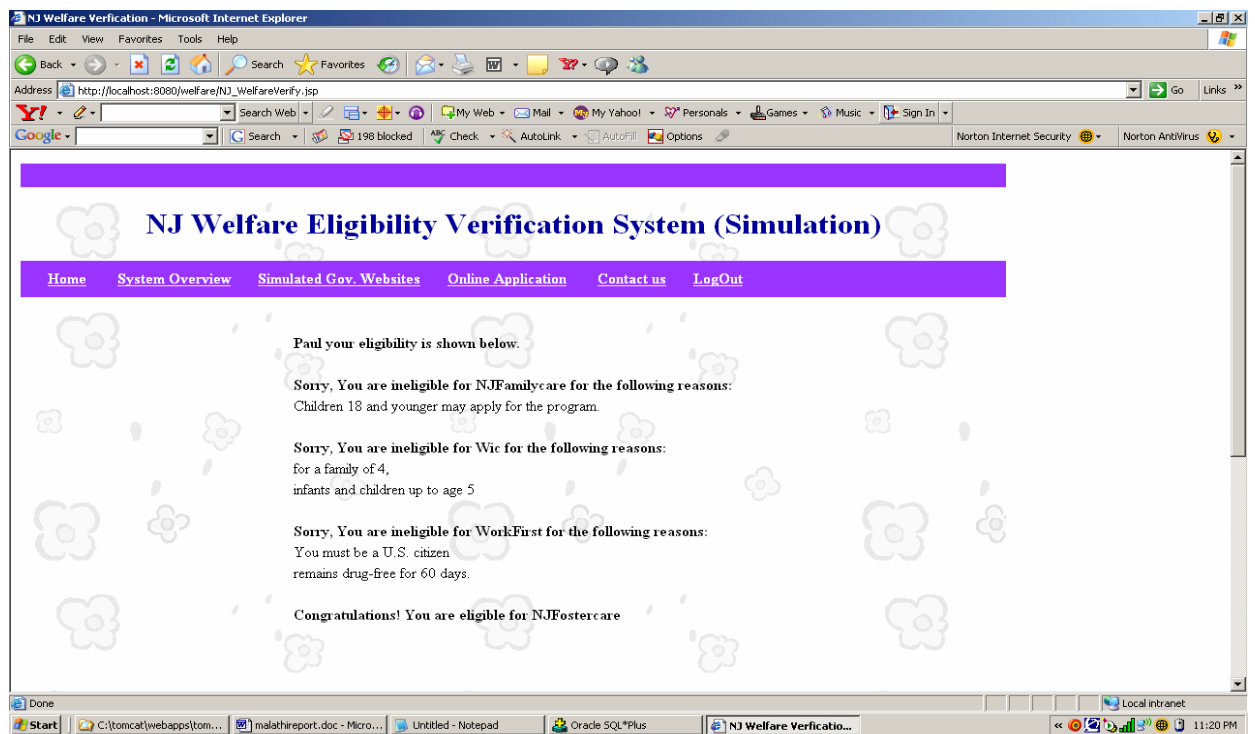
NJ Welfare Verfication - Microsoft Internet Explorer

File Edit View Favorites Tools Help

Back Search Favorites

Address http://localhost:8080/welfare/NJ_WelfareVerify.jsp Go Links

Search Web My Web Mail My Yahoo! Personals Games Music Sign In

Google Search 198 blocked Check AutoLink AutoFill Options Norton Internet Security Norton AntiVirus

NJ Welfare Eligibility Verification System (Simulation)

Home System Overview Simulated Gov. Websites Online Application Contact us LogOut

Paul your eligibility is shown below.

Sorry, You are ineligible for NJFamilycare for the following reasons:
Children 18 and younger may apply for the program.

Sorry, You are ineligible for Wic for the following reasons:
for a family of 4,
infants and children up to age 5

Sorry, You are ineligible for WorkFirst for the following reasons:
You must be a U.S. citizen
remains drug-free for 60 days.

Congratulations! You are eligible for NJFostercare

Done Local intranet

Start C:\tomcat\webapps\tom... malathireport.doc - Micro... Untitled - Notepad Oracle SQL*Plus NJ Welfare Verficatio... 11:20 PM